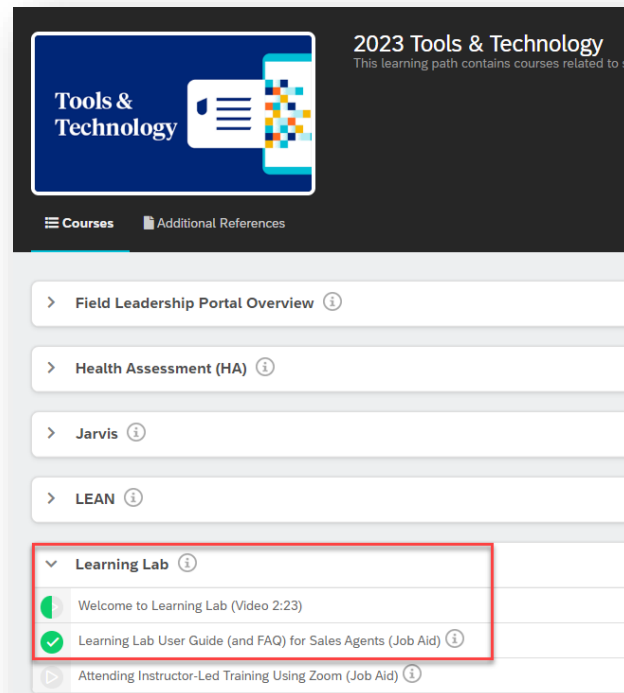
Tools & Technology

2023 Tools & Technology
This learning path contains courses related to s

Courses Additional References

Field Leadership Portal Overview

Health Assessment (HA)

Jarvis

LEAN

Learning Lab

Welcome to Learning Lab (Video 2:23)

Learning Lab User Guide (and FAQ) for Sales Agents (Job Aid)

Attending Instructor-Led Training Using Zoom (Job Aid)